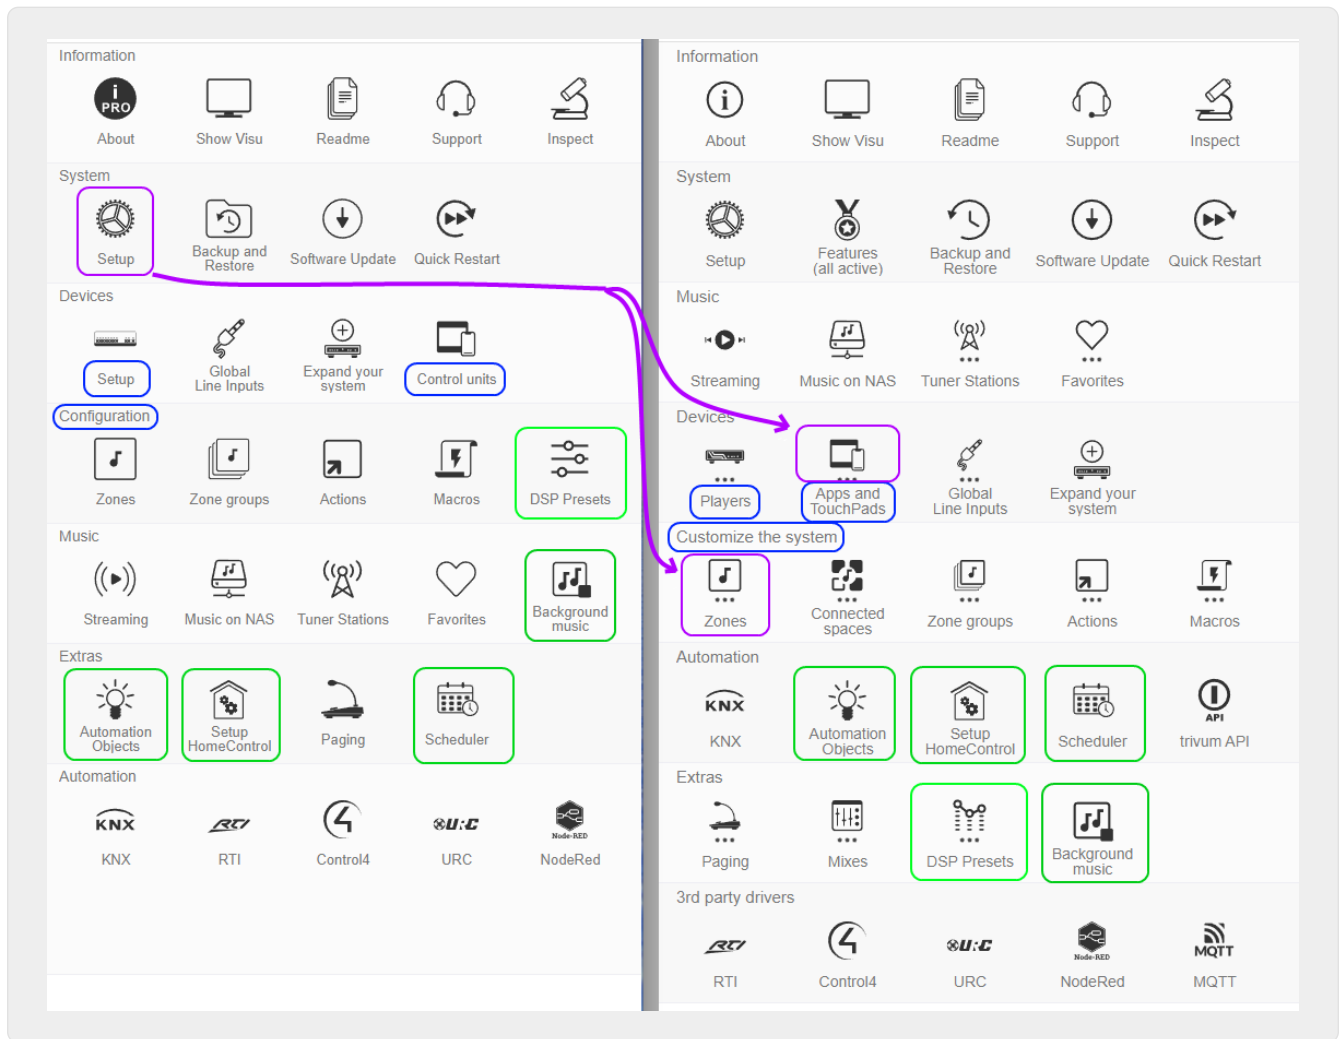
Information

PRO

About Show Visu Readme Support Inspect

System

Setup Backup and Restore Software Update Quick Restart

Devices

Setup Global Line Inputs Expand your system Control units

Configuration

Zones Zone groups Actions Macros DSP Presets

Music

Streaming Music on NAS Tuner Stations Favorites Background music

Extras

Automation Objects Setup HomeControl Paging Scheduler

Automation

KNX RTI Control4 URC NodeRed

Information

About Show Visu Readme Support Inspect

System

Setup Features (all active) Backup and Restore Software Update Quick Restart

Music

Streaming Music on NAS Tuner Stations Favorites

Devices

Players Apps and TouchPads Global Line Inputs Expand your system

Customize the system

Zones Connected spaces Zone groups Actions Macros

Automation

KNX Automation Objects Setup HomeControl Scheduler trivum API

Extras

Paging Mixes DSP Presets Background music

3rd party drivers

RTI Control4 URC NodeRed MQTT